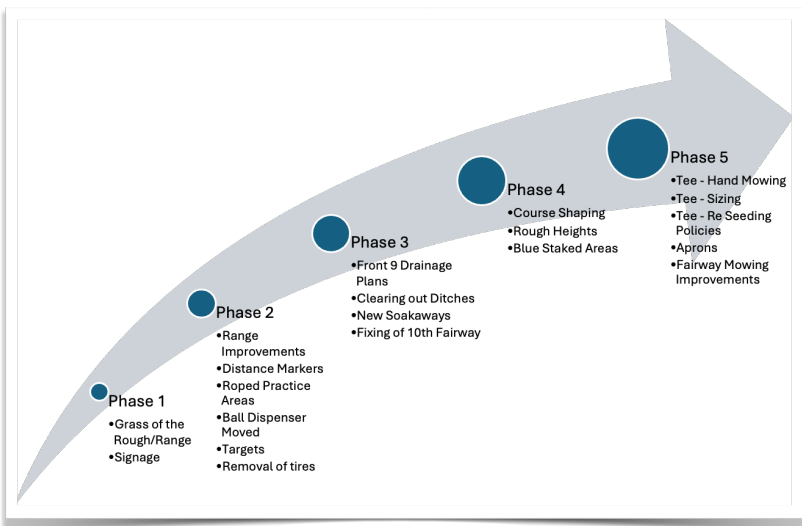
Phase 1
•Grass of the Rough/Range
•Signage

Phase 2
•Range Improvements
•Distance Markers
•Roped Practice Areas
•Ball Dispenser Moved
•Targets
•Removal of tires

Phase 3
•Front 9 Drainage Plans
•Clearing out Ditches
•New Soakaways
•Fixing of 10th Fairway

Phase 4
•Course Shaping
•Rough Heights
•Blue Staked Areas

Phase 5
•Tee - Hand Mowing
•Tee - Sizing
•Tee - Re Seeding Policies
•Aprons
•Fairway Mowing Improvements